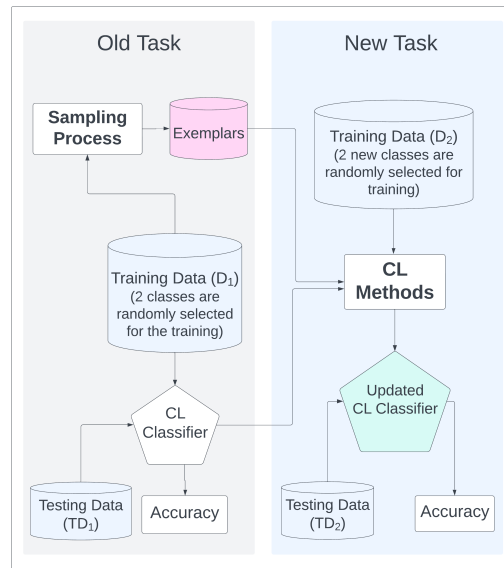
Old Task

New Task

Sampling Process

Exemplars

Training Data ($D_2$) (2 new classes are randomly selected for training)

Training Data ($D_1$) (2 classes are randomly selected for the training)

CL Methods

CL Classifier

Updated CL Classifier

Testing Data ($TD_1$)

Accuracy

Testing Data ($TD_2$)

Accuracy